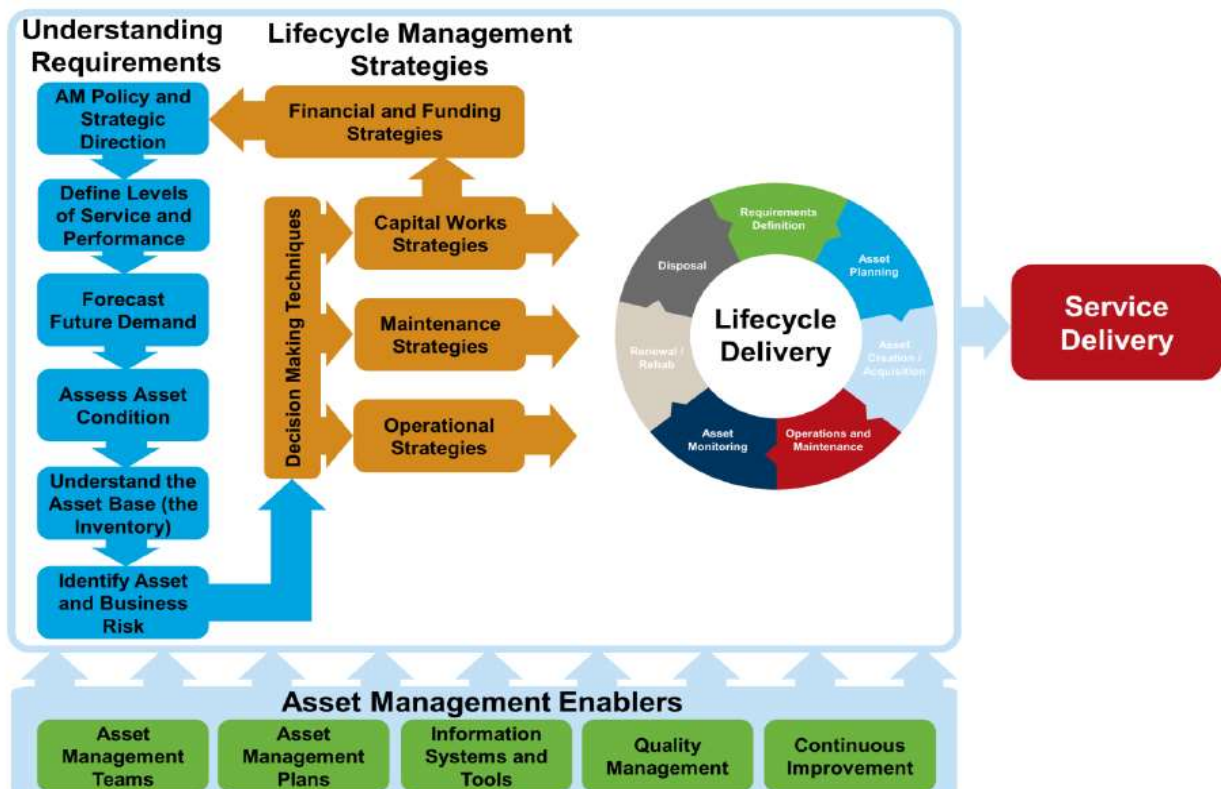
Understanding Requirements

AM Policy and Strategic Direction

Define Levels of Service and Performance

Forecast Future Demand

Assess Asset Condition

Understand the Asset Base (the Inventory)

Identify Asset and Business Risk

Lifecycle Management Strategies

Financial and Funding Strategies

Decision Making Techniques

Capital Works Strategies

Maintenance Strategies

Operational Strategies

Requirements Definition

Asset Planning

Asset Creation / Acquisition

Operations and Maintenance

Asset Monitoring

Renewal / Rehab

Disposal

Lifecycle Delivery

Service Delivery

Asset Management Enablers

Asset Management Teams

Asset Management Plans

Information Systems and Tools

Quality Management

Continuous Improvement